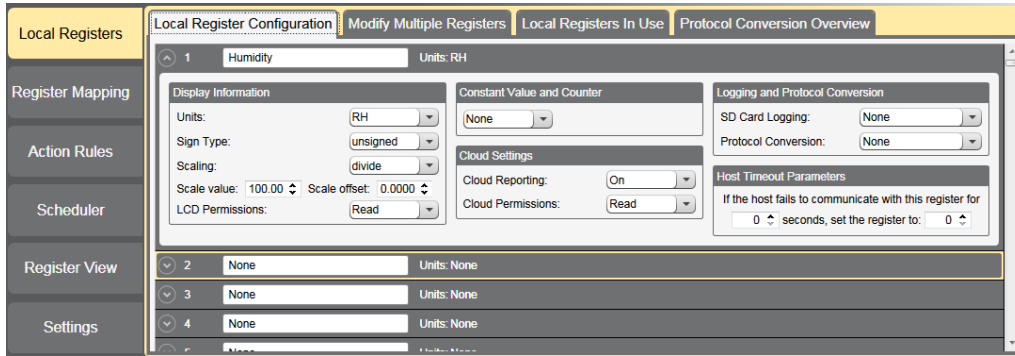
Local Registers

Register Mapping

Action Rules

Scheduler

Register View

Settings

Local Register Configuration | Modify Multiple Registers | Local Registers In Use | Protocol Conversion Overview

1 Humidity Units: RH

Display Information

Units: RH

Sign Type: unsigned

Scaling: divide

Scale value: 100.00 Scale offset: 0.0000

LCD Permissions: Read

Constant Value and Counter

None

Cloud Settings

Cloud Reporting: On

Cloud Permissions: Read

Logging and Protocol Conversion

SD Card Logging: None

Protocol Conversion: None

Host Timeout Parameters

If the host fails to communicate with this register for 0 seconds, set the register to: 0

2 None Units: None

3 None Units: None

4 None Units: None

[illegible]